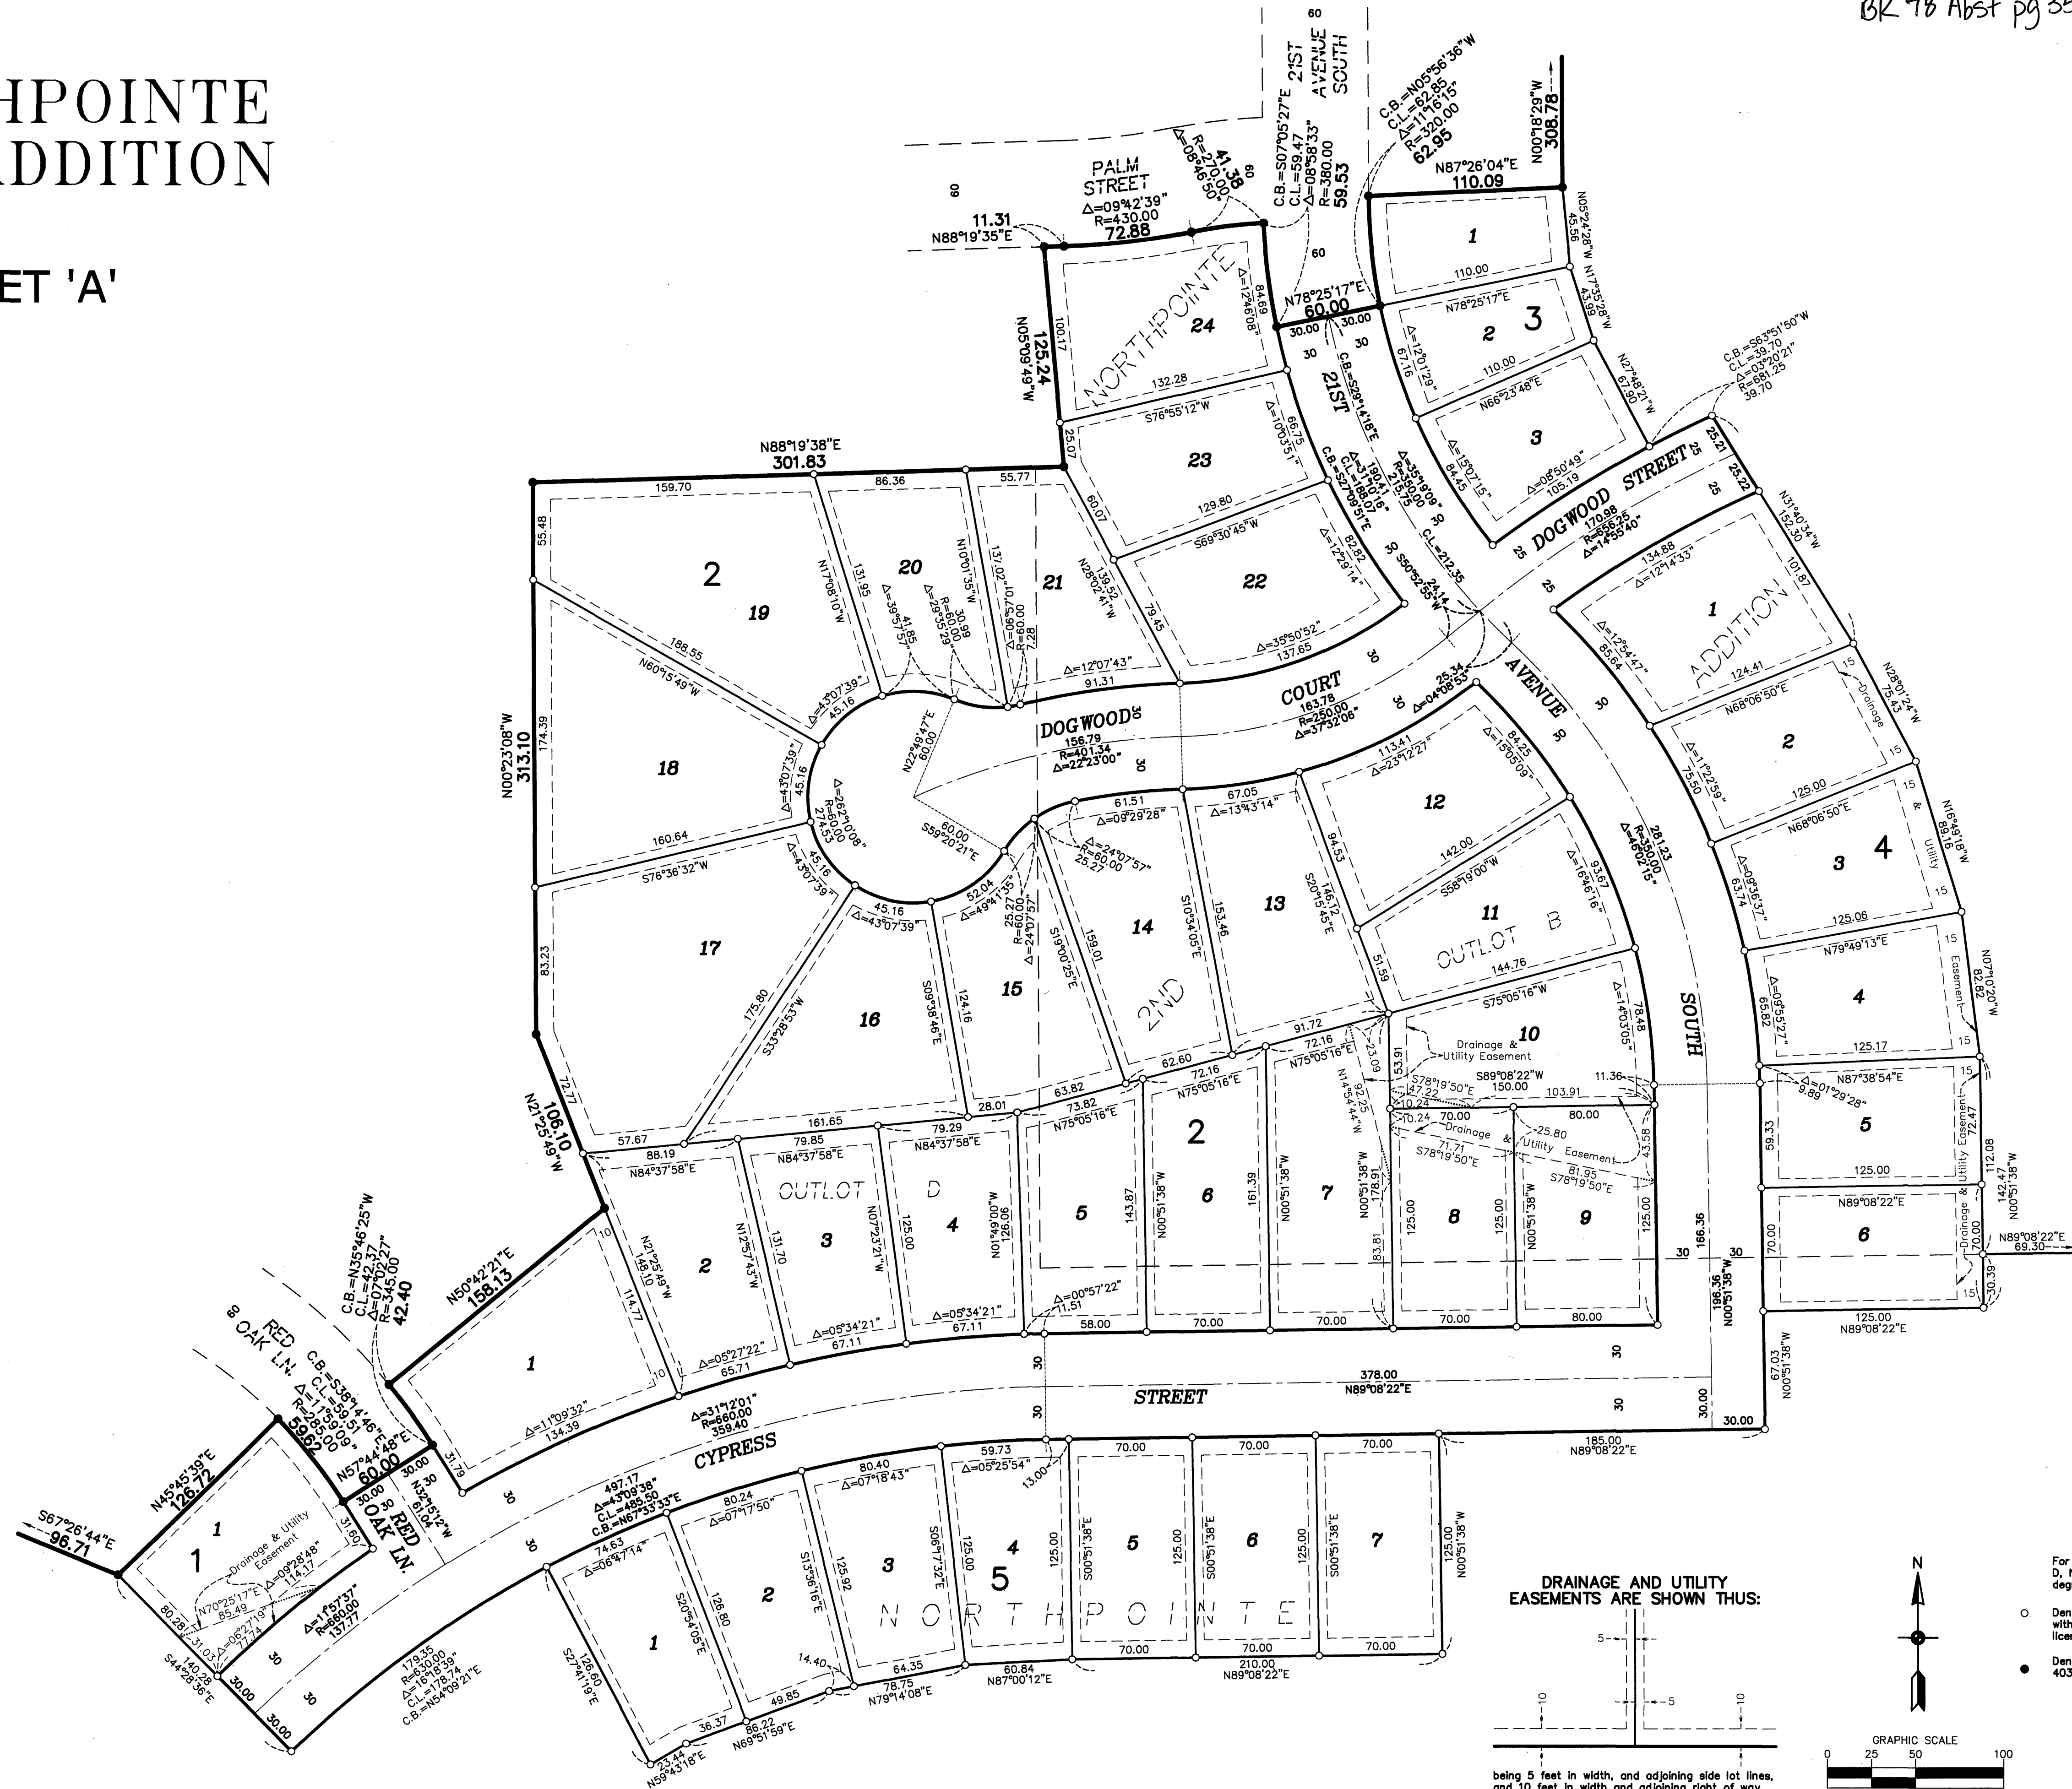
BK 78 Abst pg 3

HPOINTE
ADDITION

ET 'A'

PALM STREET
$\Delta$=09°42'39"
R=430.00
72.88

21ST AVENUE SOUTH

N88°19'35"E 11.31

NORTHPOINTE

N05°09'49"W 125.24

N88°19'38"E 301.83

N00°23'08"W 313.10

N21°25'49"W 106.10

N50°42'21"E 158.13

N45°45'39"E 126.72

S67°26'44"E 96.71

N57°44'48"E 60.00

RED OAK LN.

CYPRESS STREET

DOGWOOD COURT

DOGWOOD STREET

AVENUE SOUTH

N87°26'04"E 110.09

N00°18'29"W 308.78

N78°25'17"E 60.00

OUTLOT B

OUTLOT D

ADDITION

2ND

N O R T H P O I N T E

378.00
N89°08'22"E

185.00
N89°08'22"E

210.00
N89°08'22"E

125.00
N89°08'22"E

Drainage & Utility Easement

DRAINAGE AND UTILITY EASEMENTS ARE SHOWN THUS:

being 5 feet in width, and adjoining side lot lines, and 10 feet in width and adjoining right of way

GRAPHIC SCALE
0 25 50 100

N

For
D, N
deg

Den
with
licen

Den
403